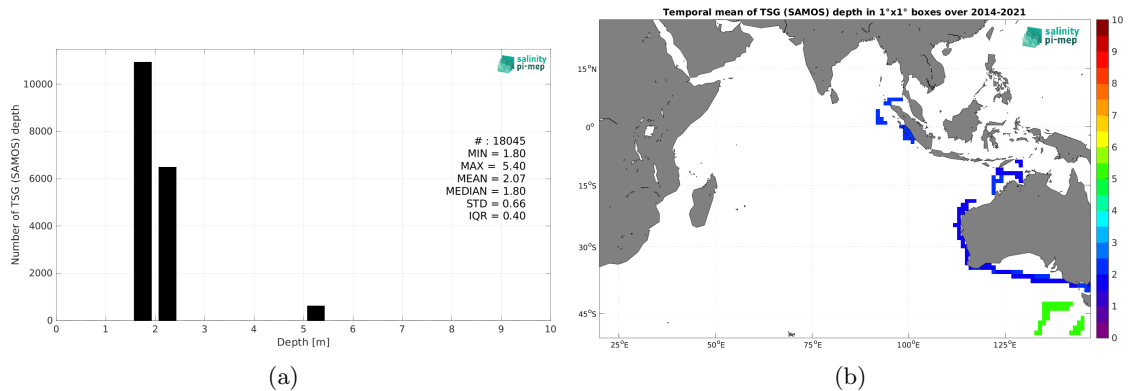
salinity pi-mep

Number of TSG (SAMOS) depth

10000
8000
6000
4000
2000
0

# : 18045
MIN = 1.80
MAX = 5.40
MEAN = 2.07
MEDIAN = 1.80
STD = 0.66
IQR = 0.40

0 1 2 3 4 5 6 7 8 9 10
Depth [m]

(a)

Temporal mean of TSG (SAMOS) depth in 1°x1° boxes over 2014-2021

salinity pi-mep

15°N
0°
15°S
30°S
45°S

25°E 50°E 75°E 100°E 125°E

10
9
8
7
6
5
4
3
2
1
0

(b)